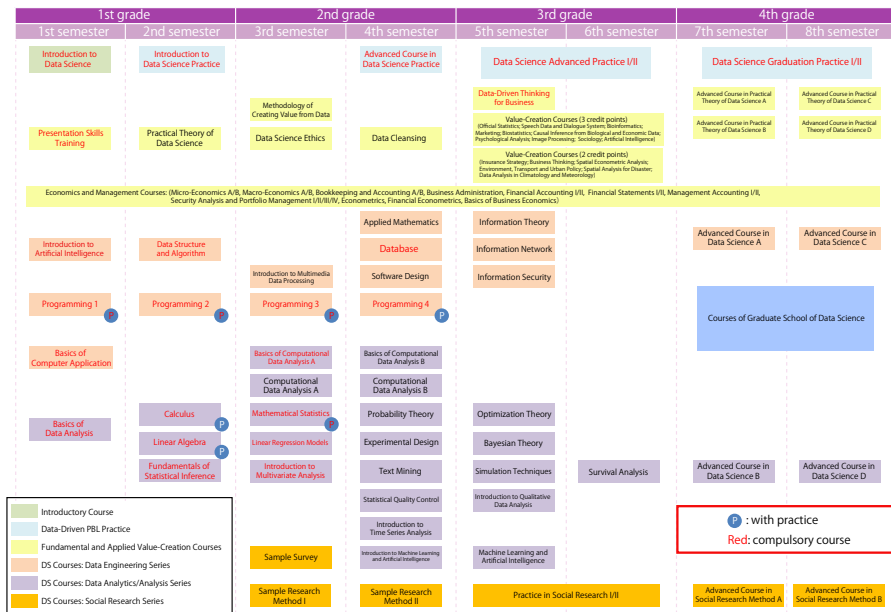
| 1st grade | | 2nd grade | | 3rd grade | | 4th grade | |
|---|---|---|---|---|---|---|---|
| 1st semester | 2nd semester | 3rd semester | 4th semester | 5th semester | 6th semester | 7th semester | 8th semester |
| Introduction to Data Science | Introduction to Data Science Practice | | Advanced Course in Data Science Practice | Data Science Advanced Practice I/II | | Data Science Graduation Practice I/II | |

Data-Driven Thinking for Business

Methodology of Creating Value from Data

Advanced Course in Practical Theory of Data Science A

Advanced Course in Practical Theory of Data Science C

Advanced Course in Practical Theory of Data Science B

Advanced Course in Practical Theory of Data Science D

Presentation Skills Training

Practical Theory of Data Science

Data Science Ethics

Data Cleansing

Value-Creation Courses (3 credit points)
(Official Statistics; Speech Data and Dialogue System; Bioinformatics; Marketing; Biostatistics; Causal Inference from Biological and Economic Data; Psychological Analysis; Image Processing; Sociology; Artificial Intelligence)

Value-Creation Courses (2 credit points)
(Insurance Strategy; Business Thinking; Spatial Econometric Analysis; Environment, Transport and Urban Policy; Spatial Analysis for Disaster; Data Analysis in Climatology and Meteorology)

Economics and Management Courses: (Micro-Economics A/B, Macro-Economics A/B, Bookkeeping and Accounting A/B, Business Administration, Financial Accounting I/II, Financial Statements I/II, Management Accounting I/II, Security Analysis and Portfolio Management I/II/III/IV, Econometrics, Financial Econometrics, Basics of Business Economics)

Applied Mathematics

Information Theory

Introduction to Artificial Intelligence

Data Structure and Algorithm

Database

Information Network

Advanced Course in Data Science A

Advanced Course in Data Science C

Introduction to Multimedia Data Processing

Software Design

Information Security

Programming 1 P

Programming 2 P

Programming 3 P

Programming 4 P

Courses of Graduate School of Data Science

Basics of Computer Application

Basics of Computational Data Analysis A

Basics of Computational Data Analysis B

Computational Data Analysis A

Computational Data Analysis A

Basics of Data Analysis

Calculus P

Mathematical Statistics P

Probability Theory

Optimization Theory

Linear Algebra P

Linear Regression Models

Experimental Design

Bayesian Theory

Fundamentals of Statistical Inference

Introduction to Multivariate Analysis

Text Mining

Simulation Techniques

Survival Analysis

Advanced Course in Data Science B

Advanced Course in Data Science D

Statistical Quality Control

Introduction to Qualitative Data Analysis

Introduction to Time Series Analysis

Sample Survey

Introduction to Machine Learning and Artificial Intelligence

Machine Learning and Artificial Intelligence

Sample Research Method I

Sample Research Method II

Practice in Social Research I/II

Advanced Course in Social Research Method A

Advanced Course in Social Research Method B

Introductory Course
Data-Driven PBL Practice
Fundamental and Applied Value-Creation Courses
DS Courses: Data Engineering Series
DS Courses: Data Analytics/Analysis Series
DS Courses: Social Research Series

P : with practice
Red: compulsory course